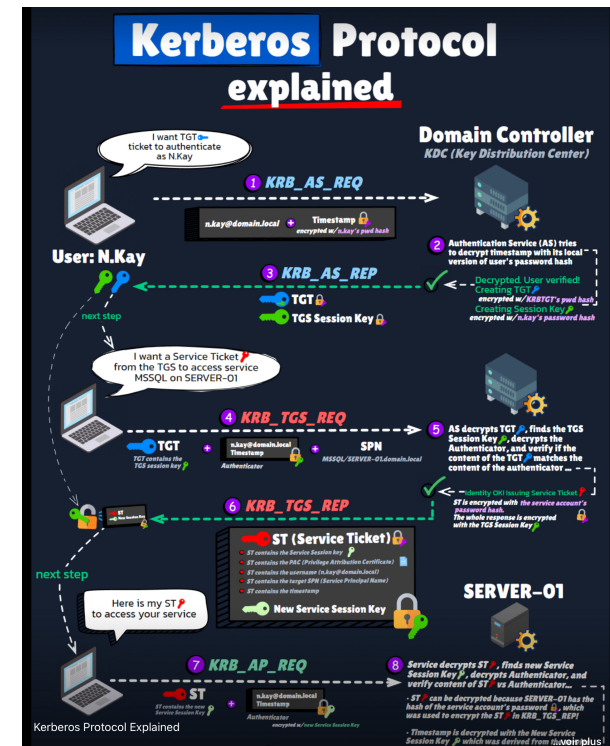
Kerberos Protocol explained

I want TGT ticket to authenticate as N.Kay

Domain Controller
KDC (Key Distribution Center)

1 KRB_AS_REQ

n.kay@domain.local + Timestamp
encrypted w/ n.kay's pwd hash

User: N.Kay

2 Authentication Service (AS) tries to decrypt timestamp with its local version of user's password hash

3 KRB_AS_REP

Decrypted. User verified!
Creating TGT
encrypted w/ KRBTGT's pwd hash
Creating Session Key
encrypted w/ n.kay's password hash

TGT
TGS Session Key

next step

I want a Service Ticket from the TGS to access service MSSQL on SERVER-01

4 KRB_TGS_REQ

TGT
TGT contains the TGS session key
+ n.kay@domain.local Timestamp
Authenticator
+ SPN
MSSQL/SERVER-01.domain.local

5 AS decrypts TGT, finds the TGS Session Key, decrypts the Authenticator, and verify if the content of the TGT matches the content of the authenticator ...

Identity OK! Issuing Service Ticket
ST is encrypted with the service account's password hash.
The whole response is encrypted with the TGS Session Key

ST
New Session Key

6 KRB_TGS_REP

ST (Service Ticket)
ST contains the Service Session key
ST contains the PAC (Privilege Attribution Certificate)
ST contains the username (n.kay@domain.local)
ST contains the target SPN (Service Principal Name)
ST contains the timestamp

New Service Session Key

next step

Here is my ST to access your service

SERVER-01

7 KRB_AP_REQ

ST
ST contains the new Service Session Key
+ n.kay@domain.local Timestamp
Authenticator
encrypted w/ new Service Session Key

8 Service decrypts ST, finds new Service Session Key, decrypts Authenticator, and verify content of ST vs Authenticator.

- ST can be decrypted because SERVER-01 has the hash of the service account's password, which was used to encrypt the ST in KRB_TGS_REP!

- Timestamp is decrypted with the New Service Session Key which was derived from the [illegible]

Kerberos Protocol Explained

voir plus